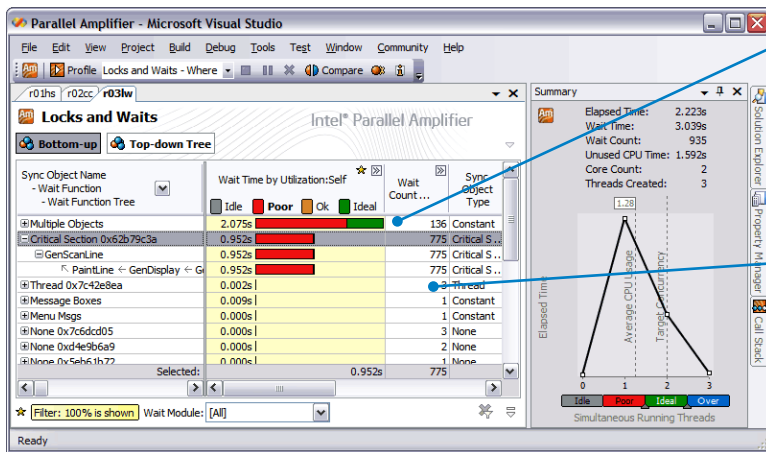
Parallel Amplifier - Microsoft Visual Studio

File Edit View Project Build Debug Tools Test Window Community Help

Profile Locks and Waits - Where Compare

r01hs r02cc r03lw

Locks and Waits

Intel® Parallel Amplifier

Bottom-up Top-down Tree

| Sync Object Name - Wait Function - Wait Function Tree | Wait Time by Utilization:Self (Idle, Poor, Ok, Ideal) | Wait Count ... | Sync Object Type |
|---|---|---|---|
| Multiple Objects | 2.075s | 136 | Constant |
| Critical Section 0x62b79c3a | 0.952s | 775 | Critical S... |
| GenScanLine | 0.952s | 775 | Critical S... |
| PaintLine ← GenDisplay ← G | 0.952s | 775 | Critical S... |
| Thread 0x7c42e8ea | 0.002s | 3 | Thread |
| Message Boxes | 0.009s | 1 | Constant |
| Menu Msgs | 0.000s | 1 | Constant |
| None 0x7c6dcd05 | 0.000s | 3 | None |
| None 0xd4e9b6a9 | 0.000s | 2 | None |
| None 0x5eb61b72 | 0.000s | 1 | None |
| Selected: | 0.952s | 775 | |

Filter: 100% is shown Wait Module: [All]

Summary

Elapsed Time: 2.223s
Wait Time: 3.039s
Wait Count: 935
Unused CPU Time: 1.592s
Core Count: 2
Threads Created: 3

1.28

Elapsed Time

Average CPU Usage

Target Concurrency

0 1 2 3

Idle Poor Ideal Over

Simultaneous Running Threads

Solution Explorer Property Manager Call Stack

Ready